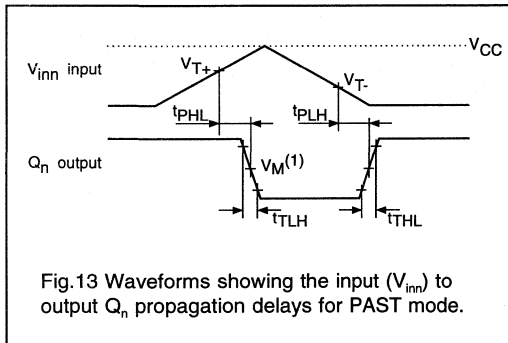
$V_{CC}$

$V_{inn}$ input

$V_{T+}$

$V_{T-}$

$t_{PHL}$

$t_{PLH}$

$Q_n$ output

$V_M^{(1)}$

$t_{TLH}$

$t_{THL}$

Fig.13 Waveforms showing the input ($V_{inn}$) to output $Q_n$ propagation delays for PAST mode.